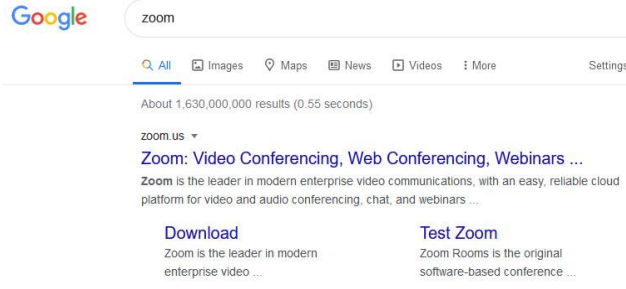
Google

zoom

All Images Maps News Videos More Settings

About 1,630,000,000 results (0.55 seconds)

zoom.us ▾

Zoom: Video Conferencing, Web Conferencing, Webinars ...

Zoom is the leader in modern enterprise video communications, with an easy, reliable cloud platform for video and audio conferencing, chat, and webinars ...

Download
Zoom is the leader in modern enterprise video ...

Test Zoom
Zoom Rooms is the original software-based conference ...